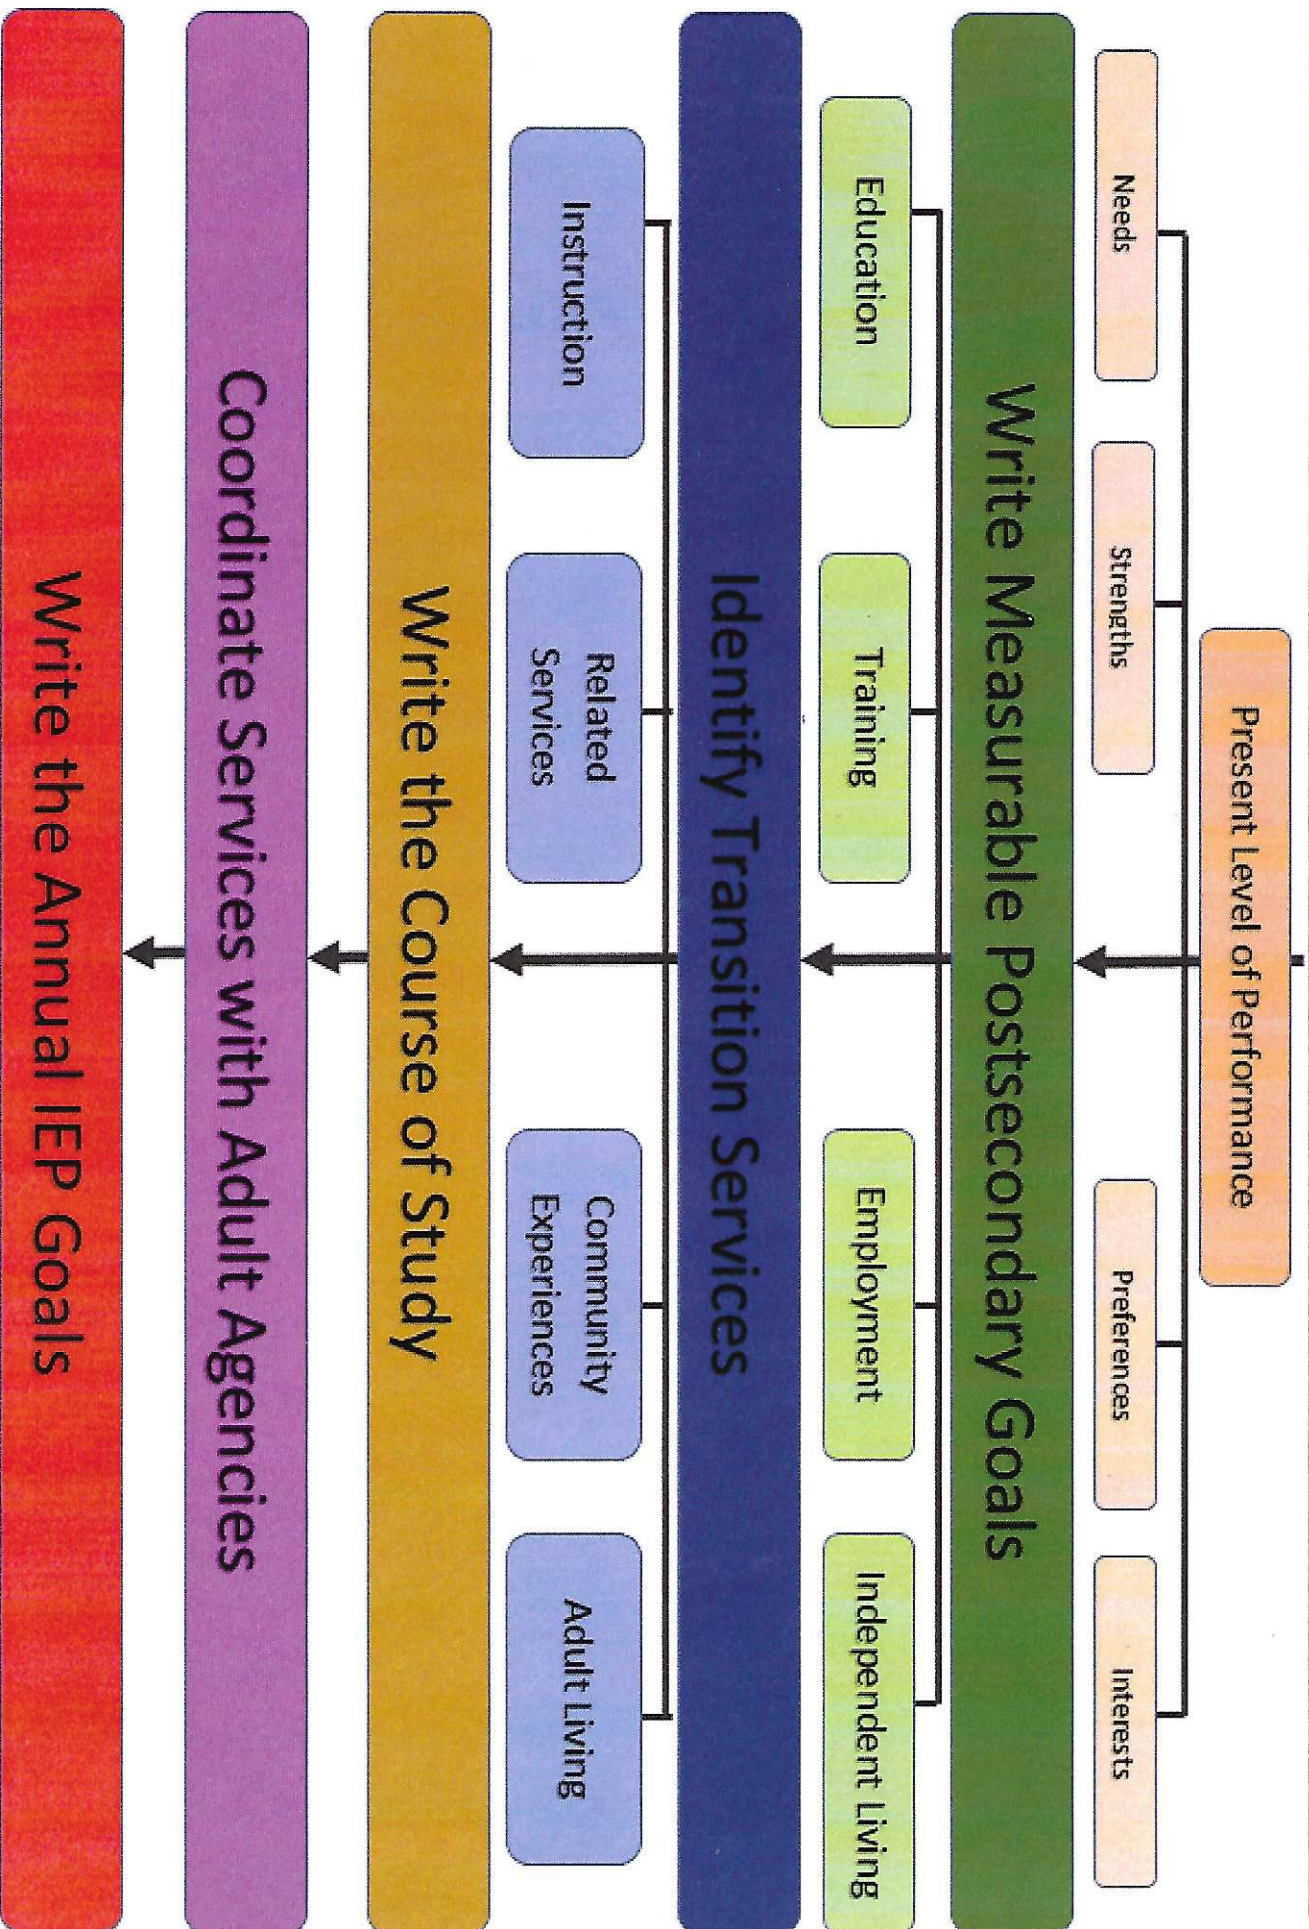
Present Level of Performance

Needs

Strengths

Preferences

Interests

Write Measurable Postsecondary Goals

Education

Training

Employment

Independent Living

Identify Transition Services

Instruction

Related Services

Community Experiences

Adult Living

Write the Course of Study

Coordinate Services with Adult Agencies

Write the Annual IEP Goals